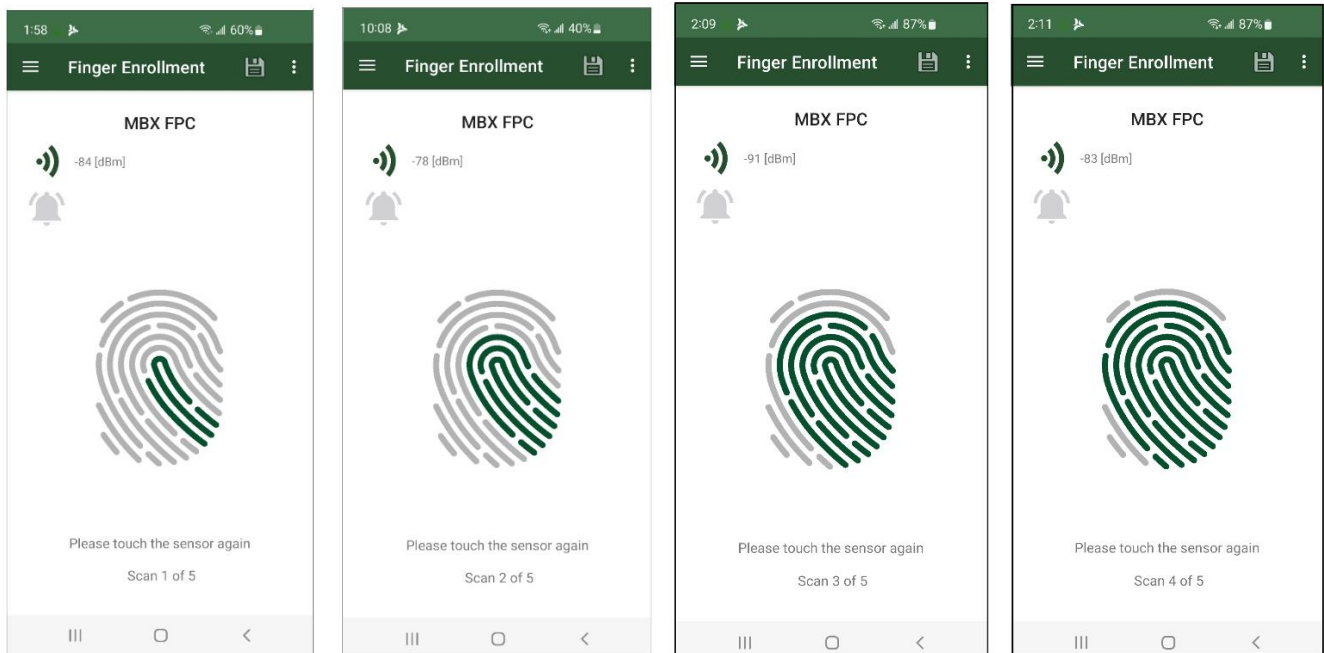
1:58 60%

Finger Enrollment

MBX FPC

-84 [dBm]

Please touch the sensor again

Scan 1 of 5

10:08 40%

Finger Enrollment

MBX FPC

-78 [dBm]

Please touch the sensor again

Scan 2 of 5

2:09 87%

Finger Enrollment

MBX FPC

-91 [dBm]

Please touch the sensor again

Scan 3 of 5

2:11 87%

Finger Enrollment

MBX FPC

-83 [dBm]

Please touch the sensor again

Scan 4 of 5